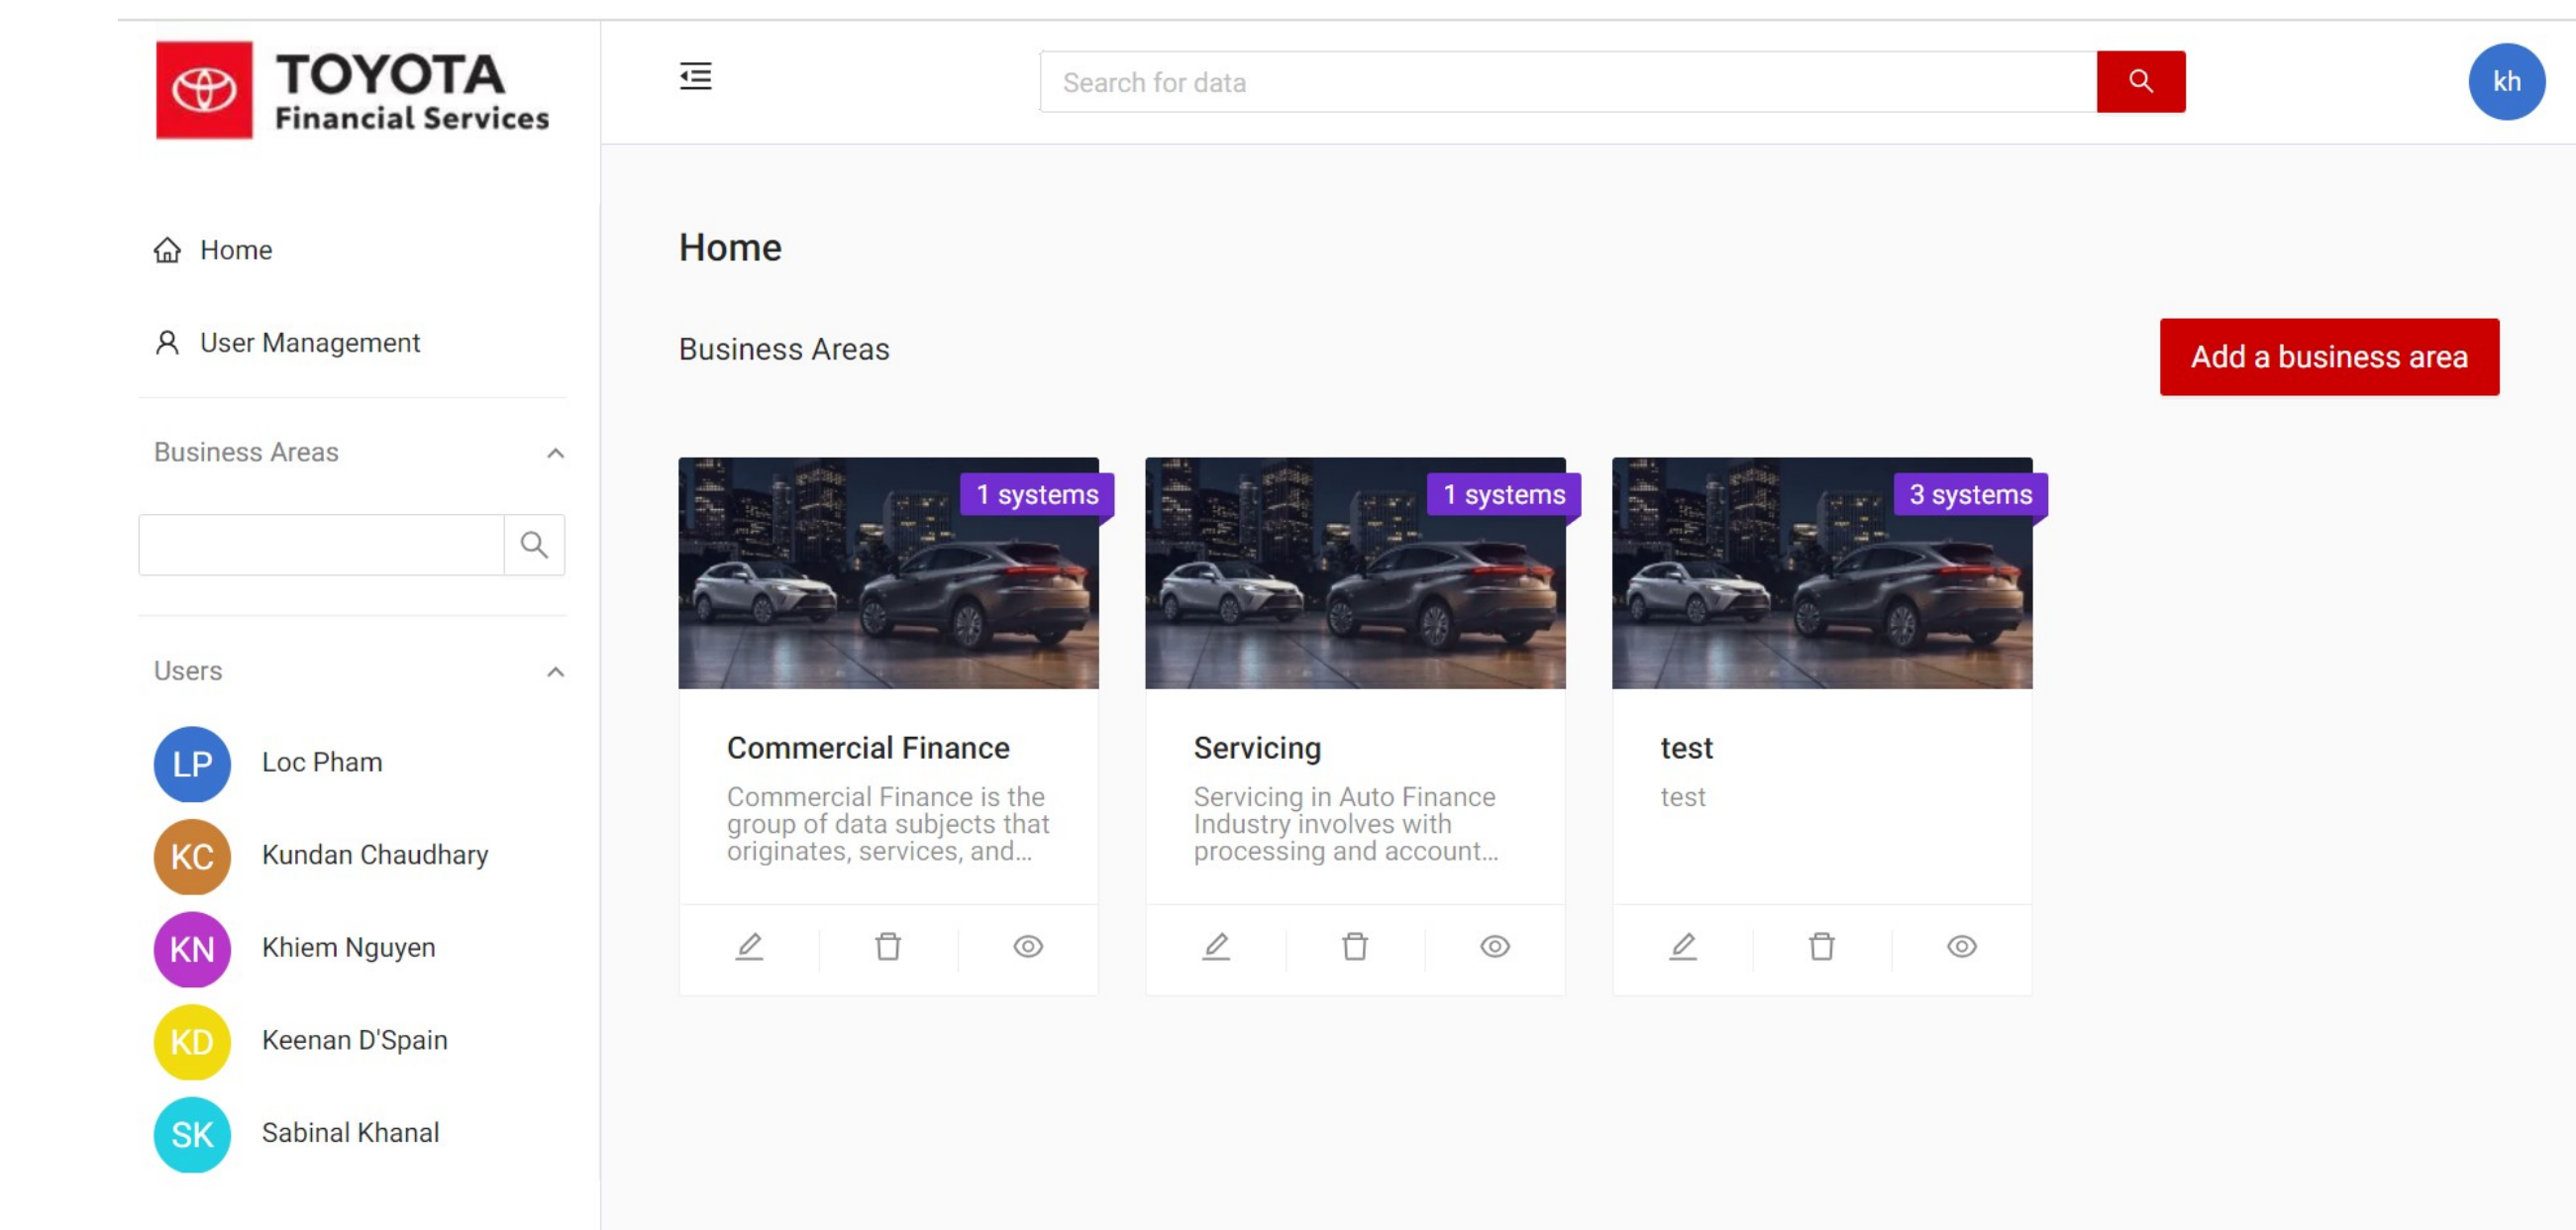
TOYOTA Financial Services

Search for data

kh

Home

User Management

Business Areas

Users

LP Loc Pham

KC Kundan Chaudhary

KN Khiem Nguyen

KD Keenan D'Spain

SK Sabinal Khanal

Home

Business Areas

Add a business area

1 systems

Commercial Finance

Commercial Finance is the group of data subjects that originates, services, and...

1 systems

Servicing

Servicing in Auto Finance Industry involves with processing and account...

3 systems

test

test